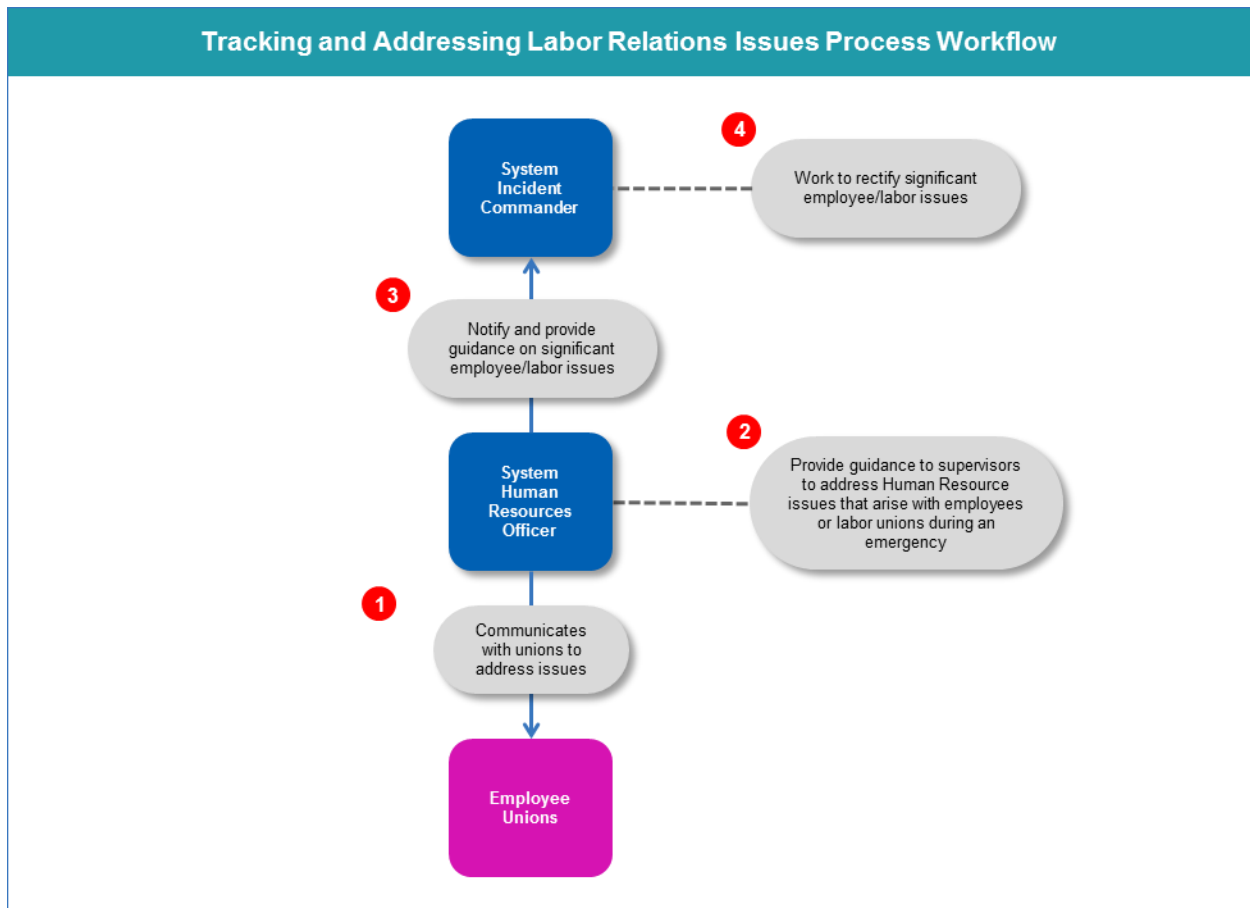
Tracking and Addressing Labor Relations Issues Process Workflow

System Incident Commander

4

Work to rectify significant employee/labor issues

3

Notify and provide guidance on significant employee/labor issues

System Human Resources Officer

2

Provide guidance to supervisors to address Human Resource issues that arise with employees or labor unions during an emergency

1

Communicates with unions to address issues

Employee Unions